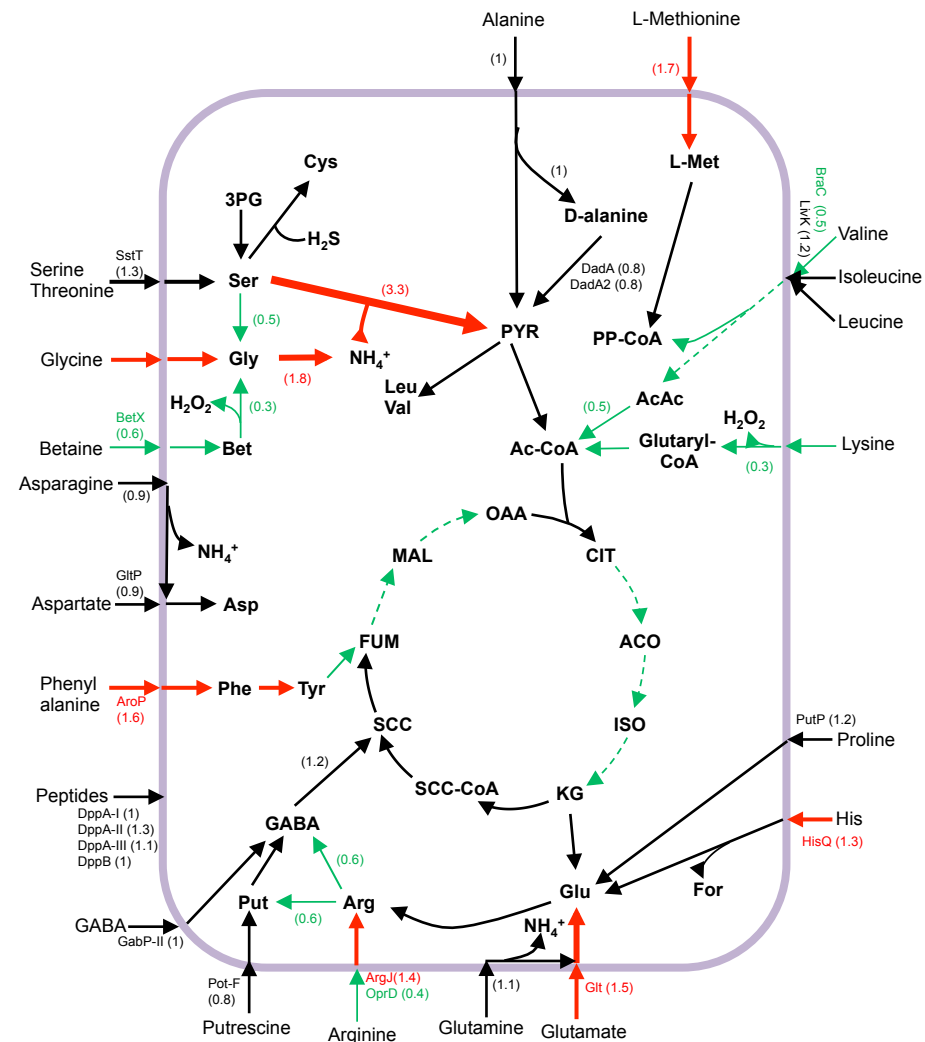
Alanine
L-Methionine
(1)
(1.7)
L-Met
(1)
D-alanine
BraC (0.5)
LivK (1.2)
Valine
Isoleucine
Leucine
Cys
3PG
$H_2S$
SstT (1.3)
Serine Threonine
Ser
(3.3)
PYR
DadA (0.8)
DadA2 (0.8)
PP-CoA
(0.5)
Glycine
Gly
(1.8)
$NH_4^+$
Leu Val
$H_2O_2$
(0.3)
AcAc
(0.5)
$H_2O_2$
BetX (0.6)
Betaine
Bet
Ac-CoA
Glutaryl-CoA
(0.3)
Lysine
Asparagine
(0.9)
$NH_4^+$
OAA
MAL
CIT
GltP (0.9)
Aspartate
Asp
FUM
ACO
Phenyl alanine
AroP (1.6)
Phe
Tyr
SCC
ISO
PutP (1.2)
Proline
(1.2)
SCC-CoA
KG
Peptides
DppA-I (1)
DppA-II (1.3)
DppA-III (1.1)
DppB (1)
GABA
His
HisQ (1.3)
(0.6)
For
Glu
Put
Arg
(0.6)
GABA
GabP-II (1)
$NH_4^+$
Pot-F (0.8)
ArgJ (1.4)
OprD (0.4)
(1.1)
Glt (1.5)
Putrescine
Arginine
Glutamine
Glutamate